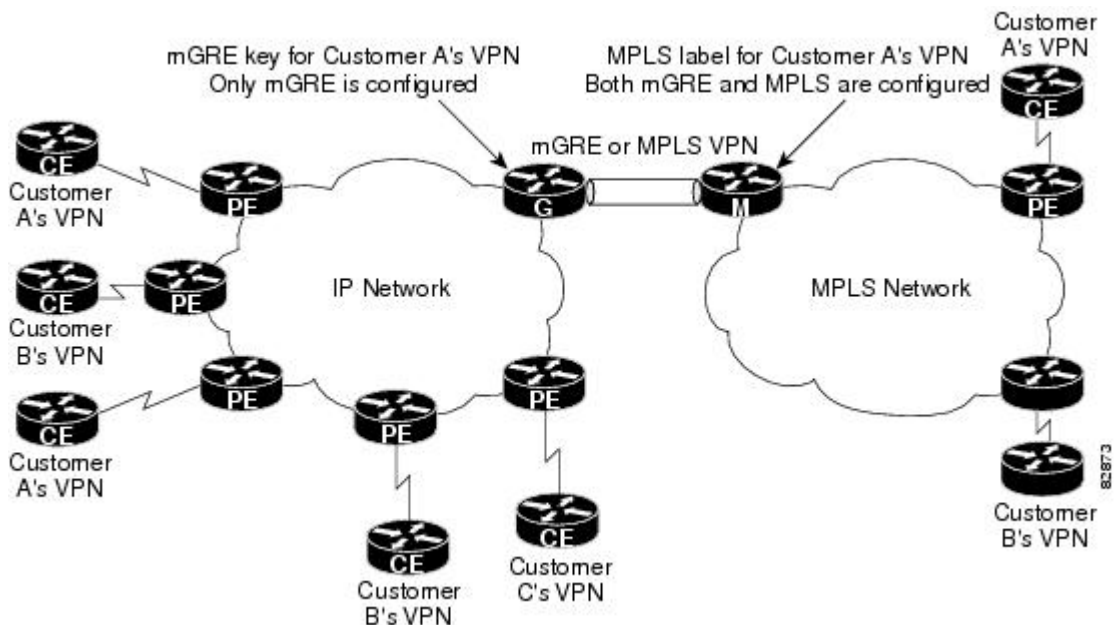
mGRE key for Customer A's VPN
Only mGRE is configured

MPLS label for Customer A's VPN
Both mGRE and MPLS are configured

Customer A's VPN

CE

mGRE or MPLS VPN

CE

Customer A's VPN

PE

G

M

PE

CE

PE

IP Network

MPLS Network

Customer B's VPN

PE

CE

Customer A's VPN

PE

PE

CE

Customer B's VPN

CE

Customer C's VPN

82873

Customer B's VPN